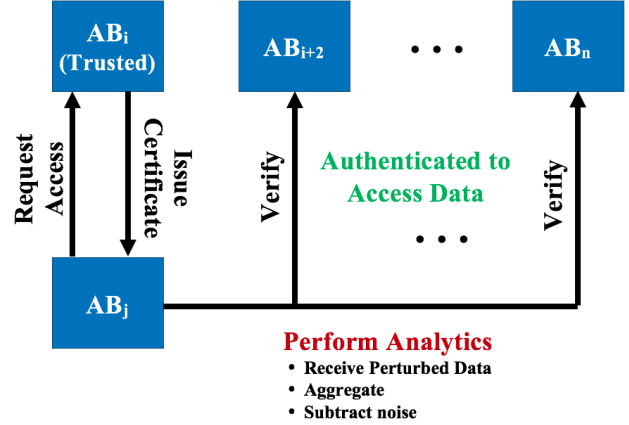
$AB_i$ (Trusted)

$AB_{i+2}$

• • •

$AB_n$

Request Access

Issue Certificate

Verify

Authenticated to Access Data

• • •

Verify

$AB_j$

Perform Analytics

• Receive Perturbed Data
• Aggregate
• Subtract noise